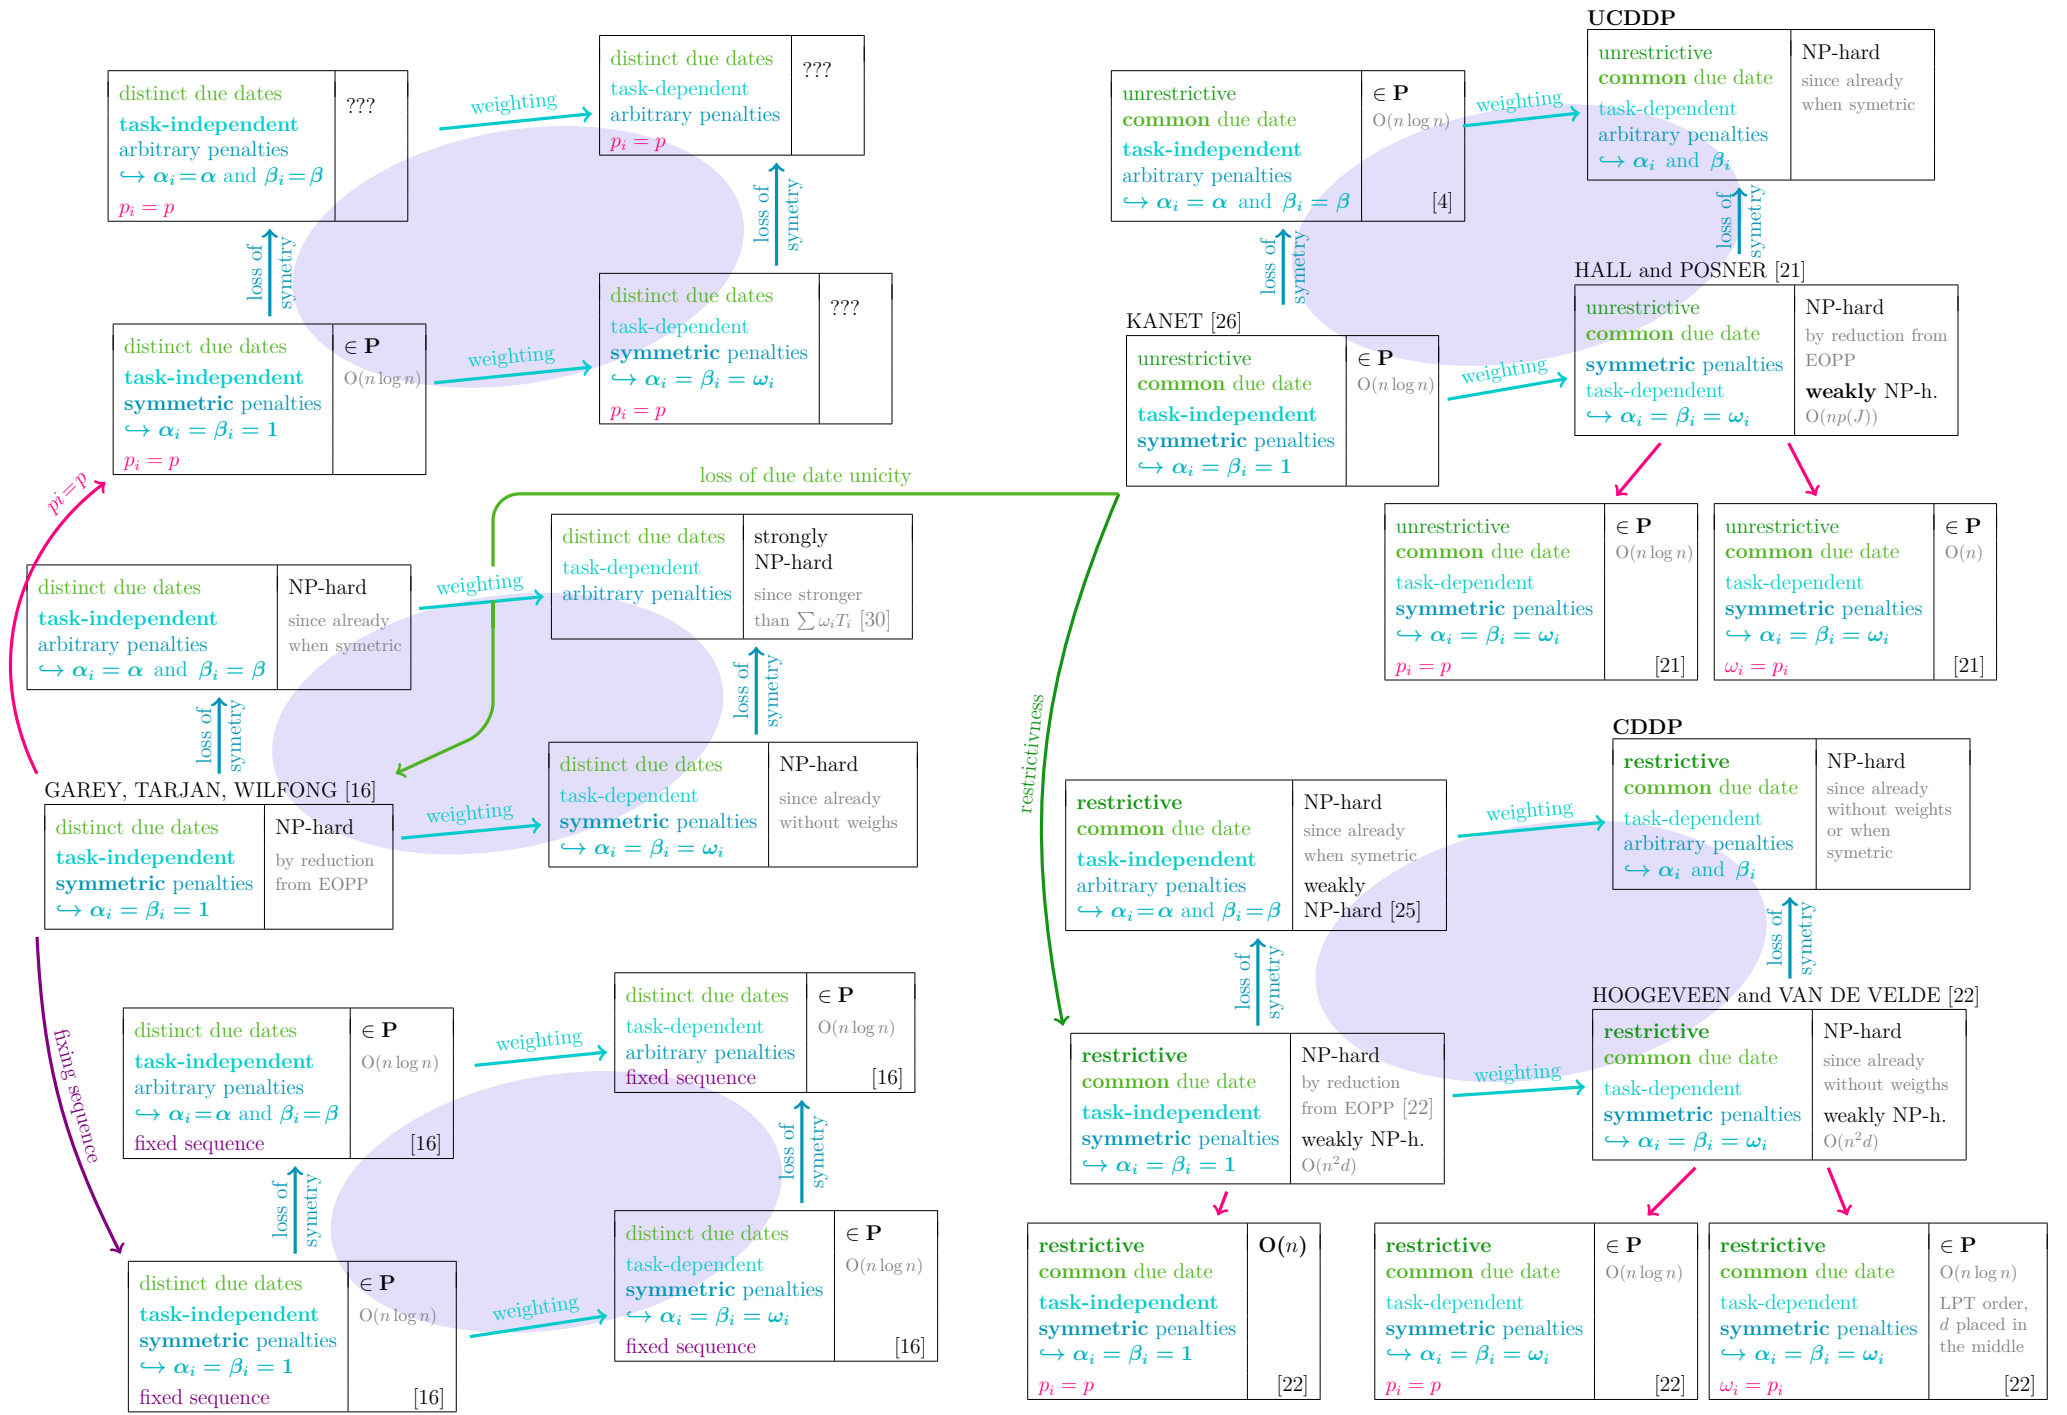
distinct due dates
task-independent
arbitrary penalties
$\hookrightarrow \alpha_i=\alpha$ and $\beta_i=\beta$
$p_i=p$

???

weighting

distinct due dates
task-dependent
arbitrary penalties
$p_i=p$

???

loss of symetry

loss of symetry

distinct due dates
task-independent
symmetric penalties
$\hookrightarrow \alpha_i=\beta_i=1$
$p_i=p$

$\in$ P
O($n\log n$)

weighting

distinct due dates
task-dependent
symmetric penalties
$\hookrightarrow \alpha_i=\beta_i=\omega_i$
$p_i=p$

???

UCDDP

unrestrictive
common due date
task-independent
arbitrary penalties
$\hookrightarrow \alpha_i=\alpha$ and $\beta_i=\beta$

$\in$ P
O($n\log n$)
[4]

weighting

unrestrictive
common due date
task-dependent
arbitrary penalties
$\hookrightarrow \alpha_i$ and $\beta_i$

NP-hard
since already when symetric

loss of symetry

loss of symetry

KANET [26]

unrestrictive
common due date
task-independent
symmetric penalties
$\hookrightarrow \alpha_i=\beta_i=1$

$\in$ P
O($n\log n$)

weighting

HALL and POSNER [21]

unrestrictive
common due date
symmetric penalties
task-dependent
$\hookrightarrow \alpha_i=\beta_i=\omega_i$

NP-hard
by reduction from EOPP
weakly NP-h.
O($np(J)$)

unrestrictive
common due date
task-dependent
symmetric penalties
$\hookrightarrow \alpha_i=\beta_i=\omega_i$
$p_i=p$

$\in$ P
O($n\log n$)
[21]

unrestrictive
common due date
task-dependent
symmetric penalties
$\hookrightarrow \alpha_i=\beta_i=\omega_i$
$\omega_i=p_i$

$\in$ P
O($n$)
[21]

loss of due date unicity

$pi=p$

distinct due dates
task-independent
arbitrary penalties
$\hookrightarrow \alpha_i=\alpha$ and $\beta_i=\beta$

NP-hard
since already when symetric

weighting

distinct due dates
task-dependent
arbitrary penalties

strongly NP-hard
since stronger than $\sum \omega_i T_i$ [30]

loss of symetry

loss of symetry

restrictivness

GAREY, TARJAN, WILFONG [16]

distinct due dates
task-independent
symmetric penalties
$\hookrightarrow \alpha_i=\beta_i=1$

NP-hard
by reduction from EOPP

weighting

distinct due dates
task-dependent
symmetric penalties
$\hookrightarrow \alpha_i=\beta_i=\omega_i$

NP-hard
since already without weighs

CDDP

restrictive
common due date
task-independent
arbitrary penalties
$\hookrightarrow \alpha_i=\alpha$ and $\beta_i=\beta$

NP-hard
since already when symetric
weakly NP-hard [25]

weighting

restrictive
common due date
task-dependent
arbitrary penalties
$\hookrightarrow \alpha_i$ and $\beta_i$

NP-hard
since already without weights or when symetric

loss of symetry

loss of symetry

fixing sequence

distinct due dates
task-independent
arbitrary penalties
$\hookrightarrow \alpha_i=\alpha$ and $\beta_i=\beta$
fixed sequence

$\in$ P
O($n\log n$)
[16]

weighting

distinct due dates
task-dependent
arbitrary penalties
fixed sequence

$\in$ P
O($n\log n$)
[16]

loss of symetry

loss of symetry

HOOGEVEEN and VAN DE VELDE [22]

restrictive
common due date
task-independent
symmetric penalties
$\hookrightarrow \alpha_i=\beta_i=1$

NP-hard
by reduction from EOPP [22]
weakly NP-h.
O($n^2d$)

weighting

restrictive
common due date
task-dependent
symmetric penalties
$\hookrightarrow \alpha_i=\beta_i=\omega_i$

NP-hard
since already without weigths
weakly NP-h.
O($n^2d$)

distinct due dates
task-independent
symmetric penalties
$\hookrightarrow \alpha_i=\beta_i=1$
fixed sequence

$\in$ P
O($n\log n$)
[16]

weighting

distinct due dates
task-dependent
symmetric penalties
$\hookrightarrow \alpha_i=\beta_i=\omega_i$
fixed sequence

$\in$ P
O($n\log n$)
[16]

restrictive
common due date
task-independent
symmetric penalties
$\hookrightarrow \alpha_i=\beta_i=1$
$p_i=p$

O($n$)
[22]

restrictive
common due date
task-dependent
symmetric penalties
$\hookrightarrow \alpha_i=\beta_i=\omega_i$
$p_i=p$

$\in$ P
O($n\log n$)
[22]

restrictive
common due date
task-dependent
symmetric penalties
$\hookrightarrow \alpha_i=\beta_i=\omega_i$
$\omega_i=p_i$

$\in$ P
O($n\log n$)
LPT order, $d$ placed in the middle
[22]